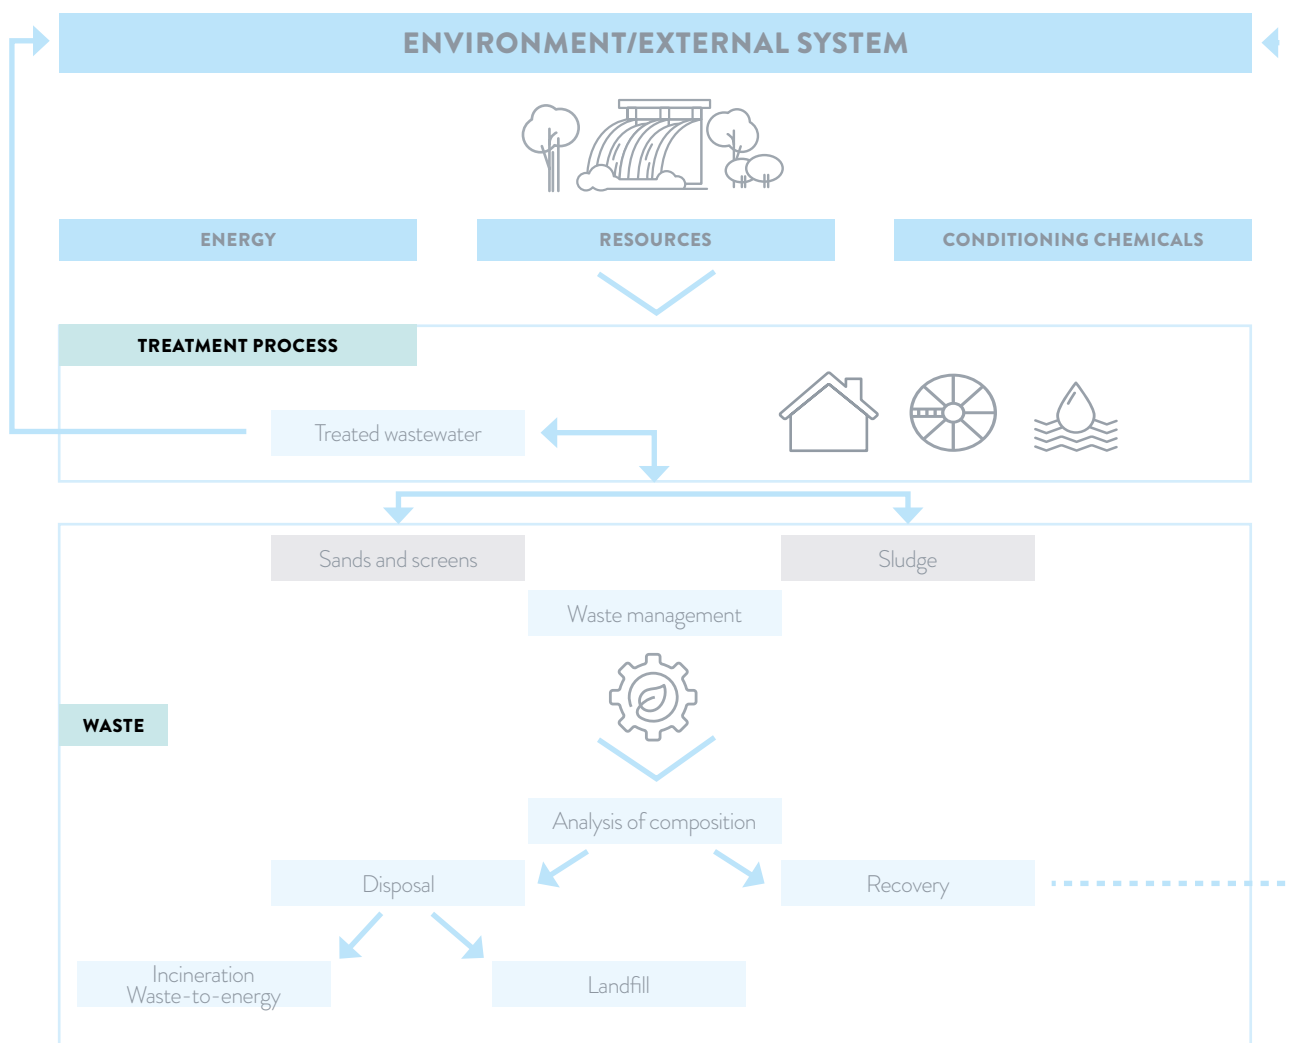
ENVIRONMENT/EXTERNAL SYSTEM

ENERGY

RESOURCES

CONDITIONING CHEMICALS

TREATMENT PROCESS

Treated wastewater

Sands and screens

Sludge

Waste management

WASTE

Analysis of composition

Disposal

Recovery

Incineration
Waste-to-energy

Landfill